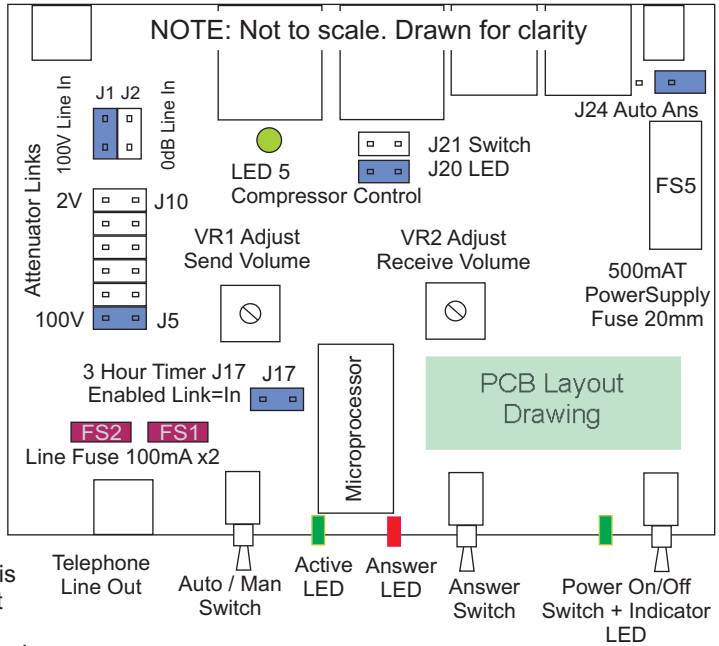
NOTE: Not to scale. Drawn for clarity

J1 J2
100V Line In
0dB Line In

Attenuator Links

2V J10

100V J5

LED 5
Compressor Control

J21 Switch
J20 LED

J24 Auto Ans

FS5

500mAT
PowerSupply
Fuse 20mm

VR1 Adjust
Send Volume

VR2 Adjust
Receive Volume

3 Hour Timer J17
Enabled Link=In

J17

Microprocessor

PCB Layout
Drawing

FS2 FS1
Line Fuse 100mA x2

is
t

Telephone
Line Out

Auto / Man
Switch

Active
LED

Answer
LED

Answer
Switch

Power On/Off
Switch + Indicator
LED